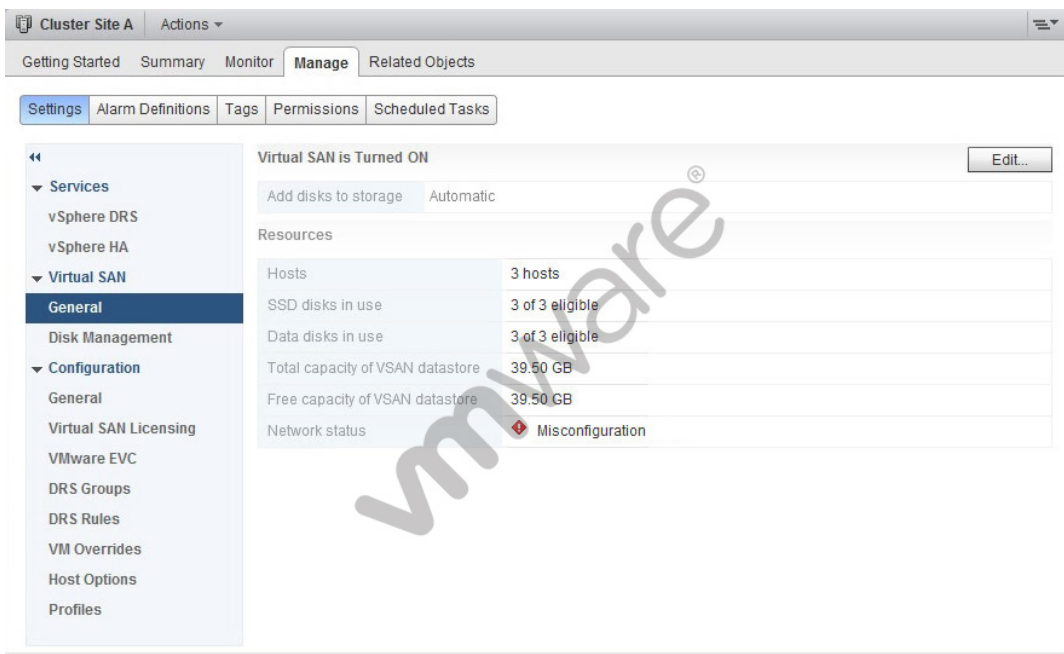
Cluster Site A Actions ▾

Getting Started Summary Monitor Manage Related Objects

Settings Alarm Definitions Tags Permissions Scheduled Tasks

◂◂
▾ Services
vSphere DRS
vSphere HA
▾ Virtual SAN
General
Disk Management
▾ Configuration
General
Virtual SAN Licensing
VMware EVC
DRS Groups
DRS Rules
VM Overrides
Host Options
Profiles

Virtual SAN is Turned ON

Edit...

| Add disks to storage | Automatic |
|---|---|

Resources

| | |
|---|---|
| Hosts | 3 hosts |
| SSD disks in use | 3 of 3 eligible |
| Data disks in use | 3 of 3 eligible |
| Total capacity of VSAN datastore | 39.50 GB |
| Free capacity of VSAN datastore | 39.50 GB |
| Network status | Misconfiguration |

vmware®